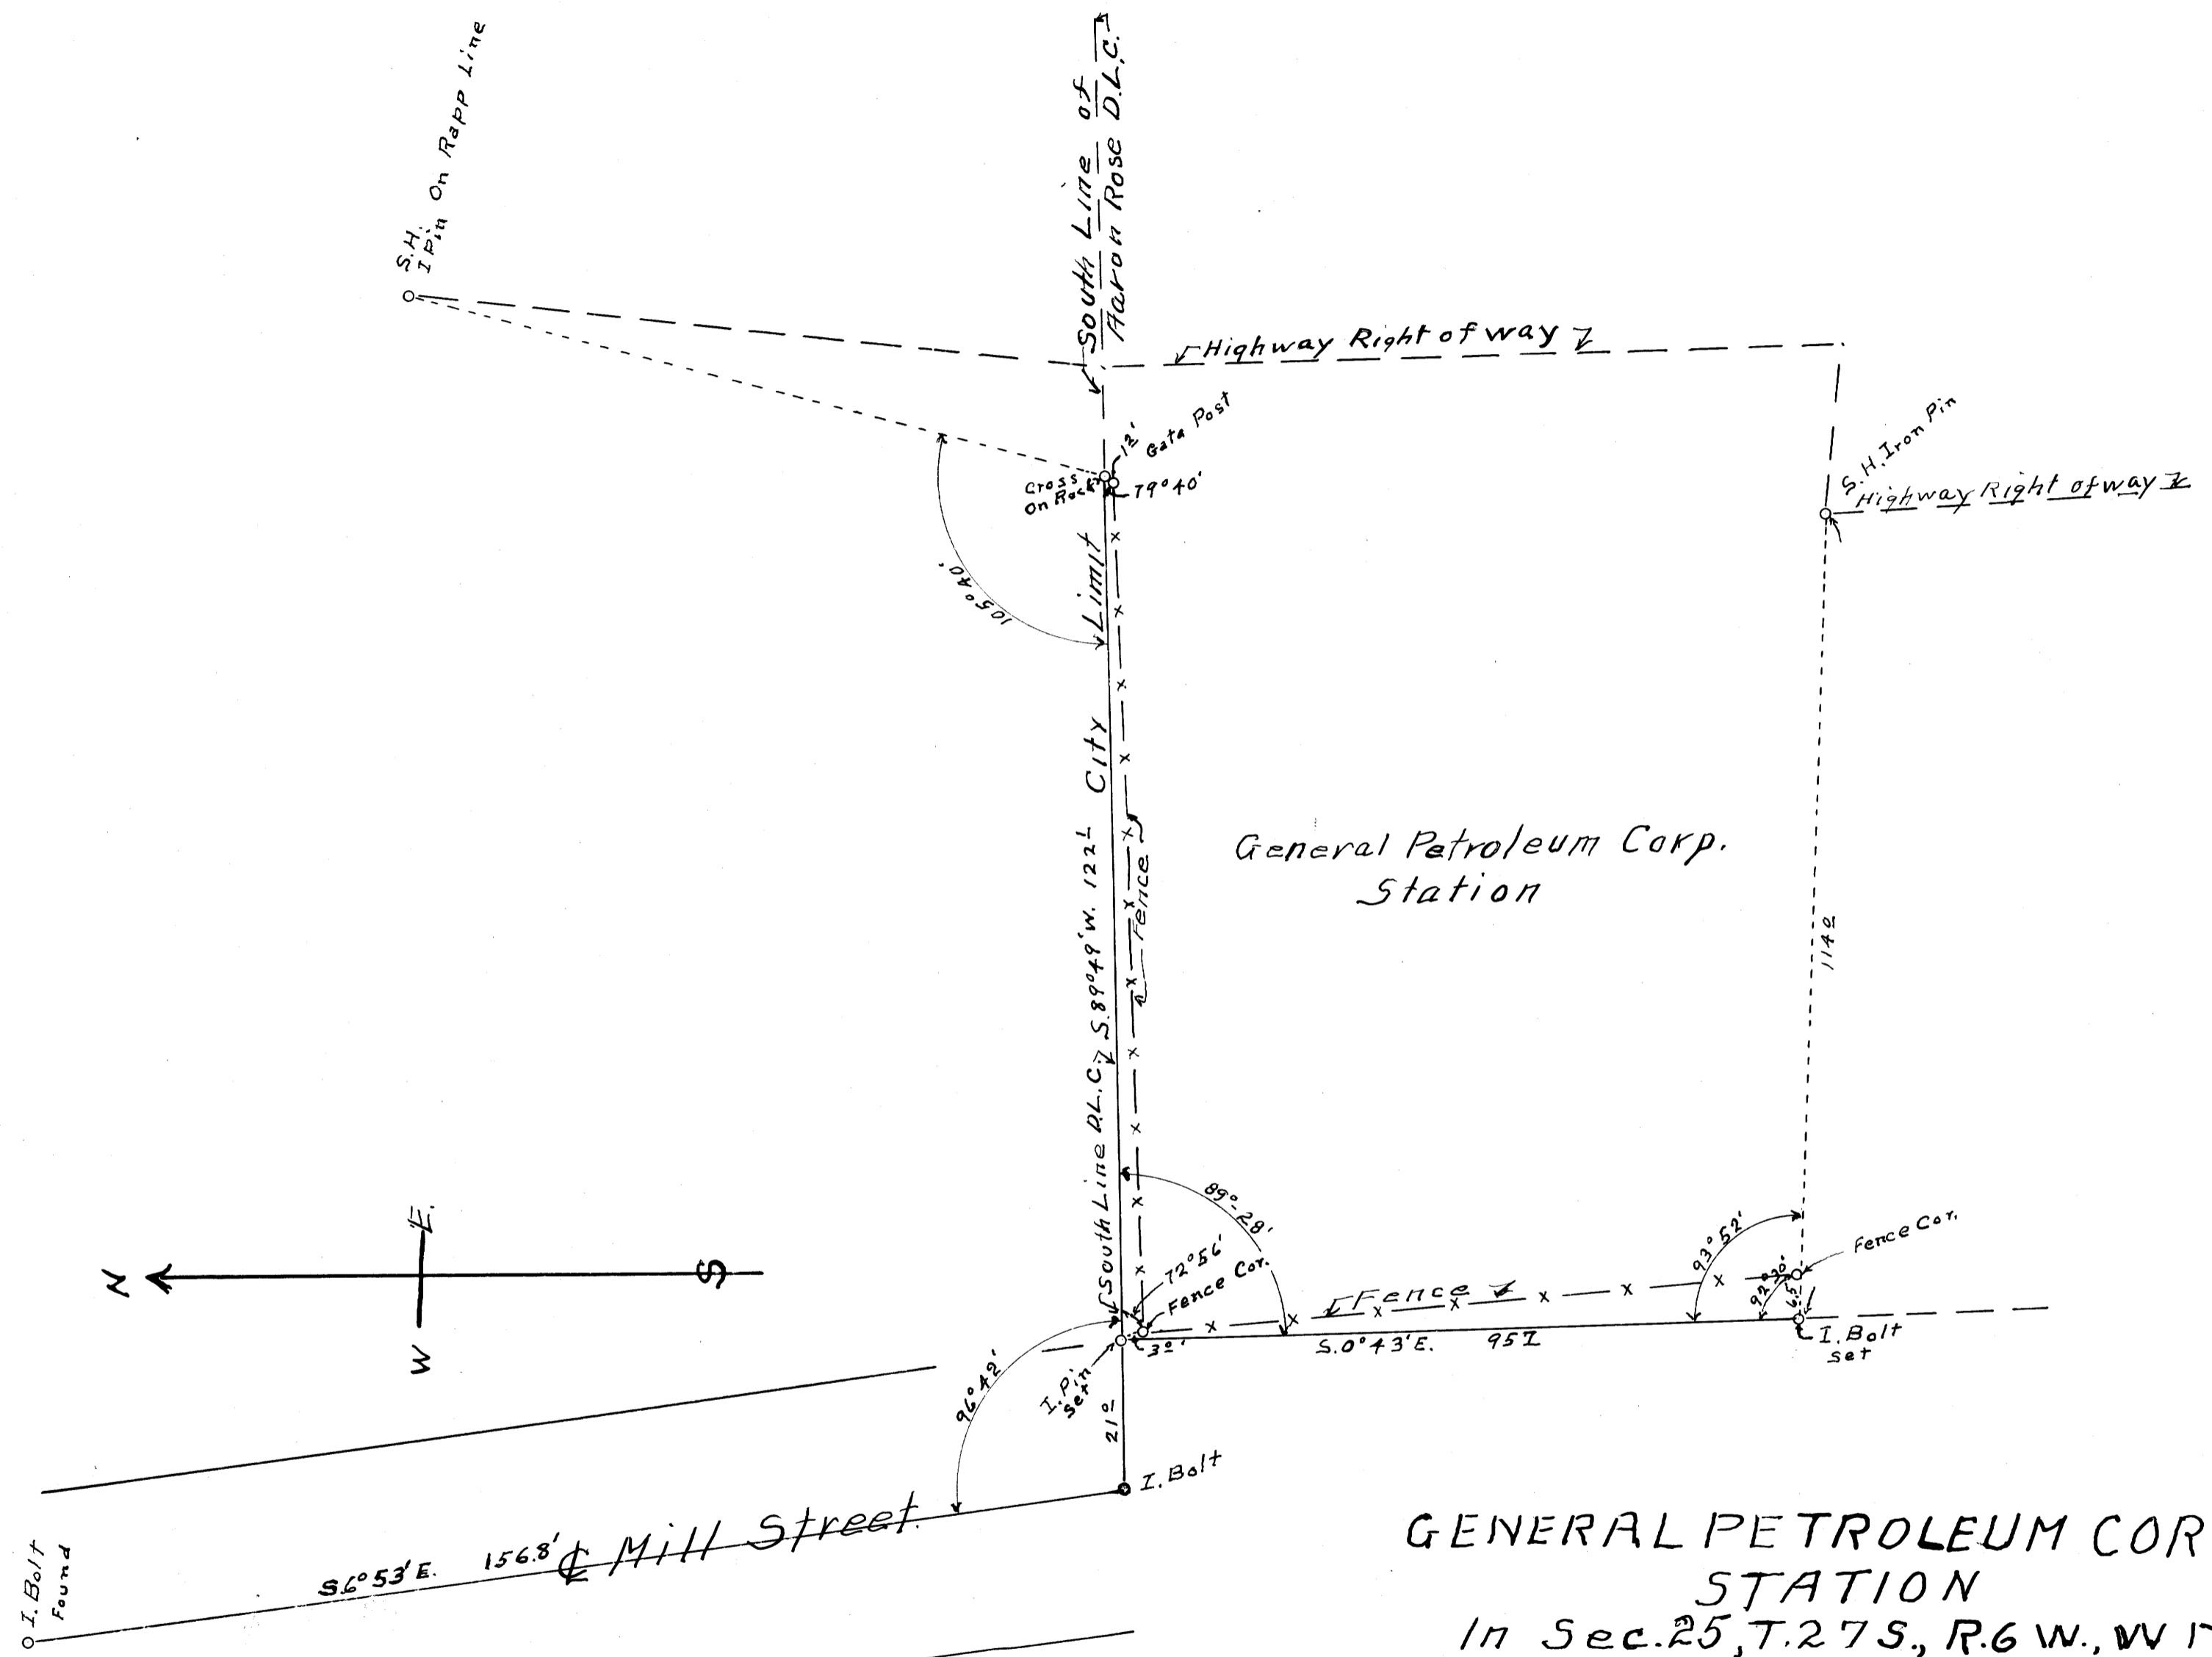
S.H. I Pin On Rapp Line

South Line of Aaron Rose D.L.C.

Highway Right of way

12' Gate Post

Cross On Rock

79°40'

105°40'

City Limit

S.89°49'W. 122'

Fence

South Line D.L.C.

General Petroleum Corp. Station

S.H. Iron Pin

Highway Right of way

114.0

89°28'

72°56'

Fence Cor.

93°52'

Fence Cor.

92°30'

6.5'

Fence

3.2'

S.0°43'E. 95.1

I. Bolt Set

I. Pin Set

21.0

96°42'

I. Bolt

N

S

E

W

S.6°53'E. 156.8' ℄ Mill Street

I. Bolt Found

GENERAL PETROLEUM COR
STATION
In Sec.25, T.27S., R.6W., W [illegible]